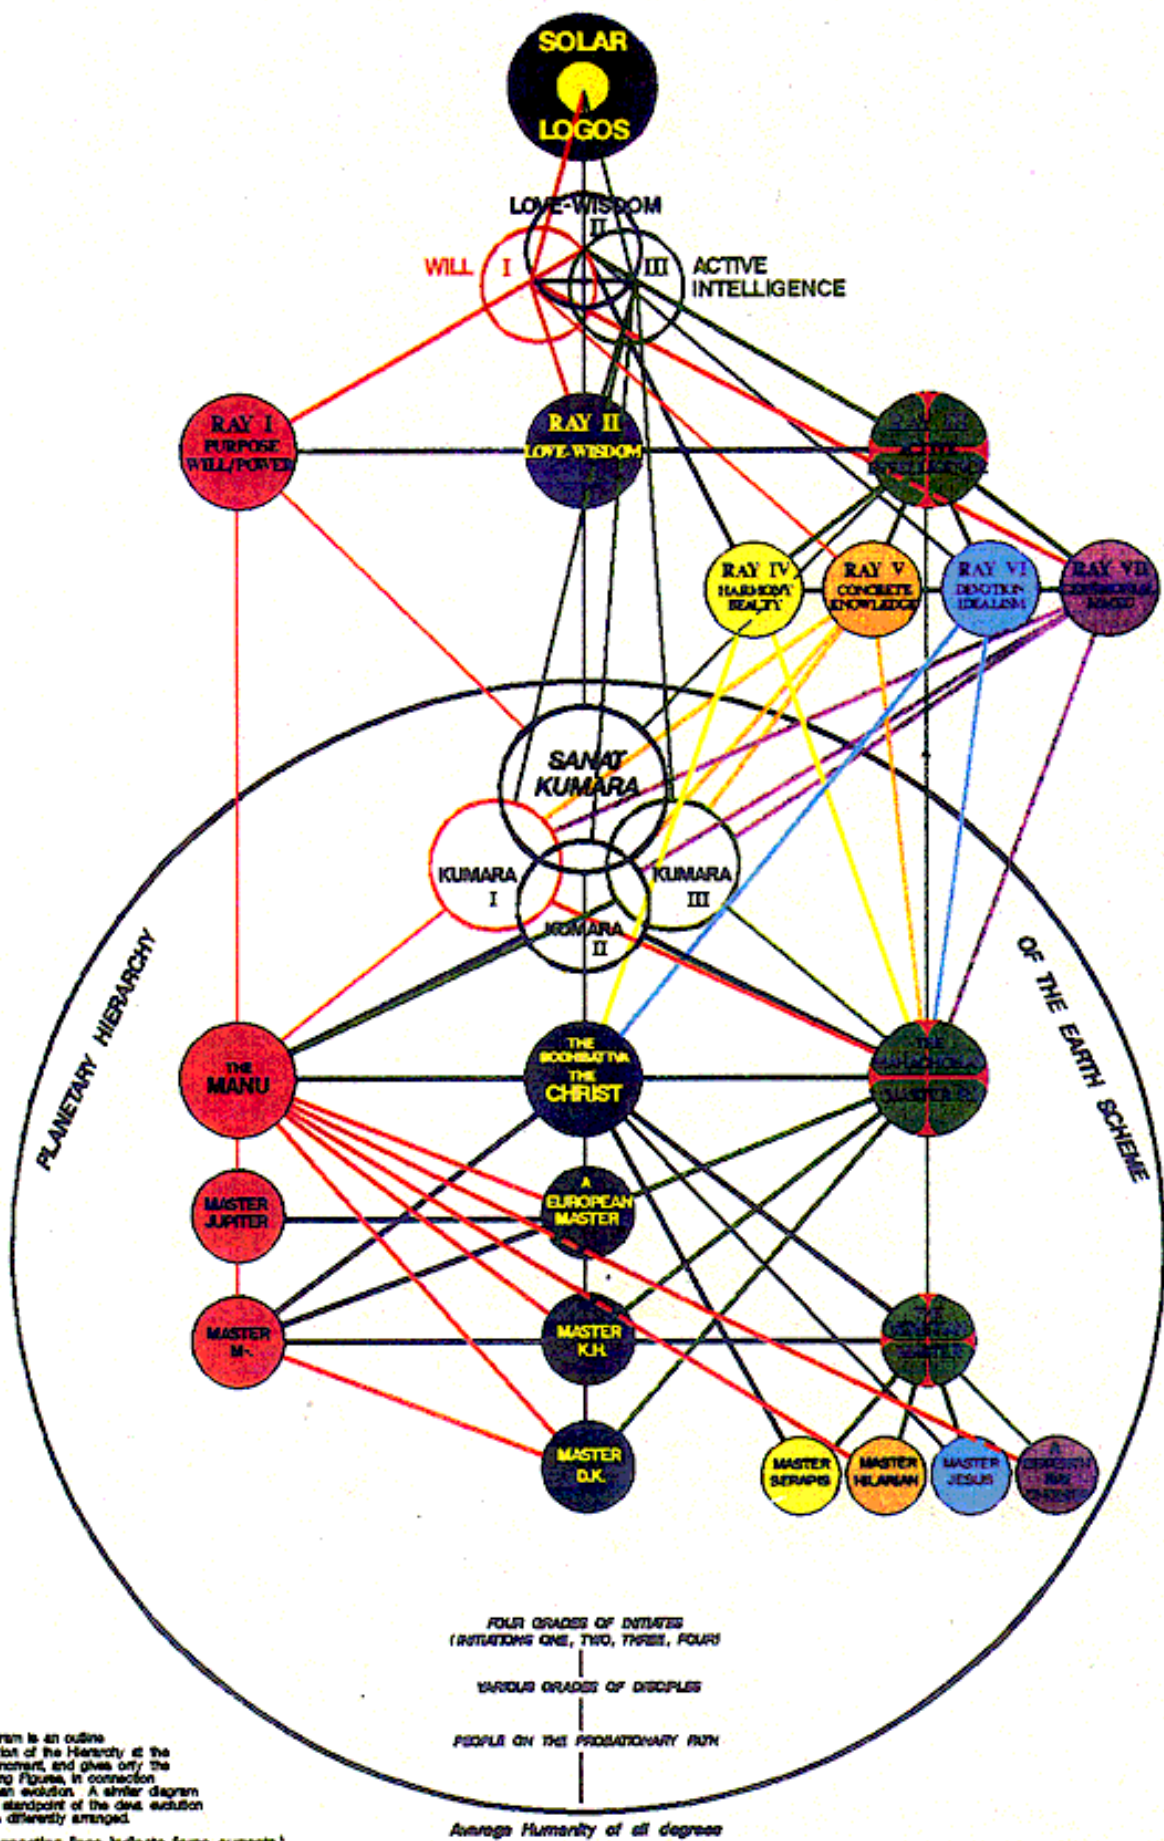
SOLAR LOGOS

LOVE-WISDOM
II
WILL I
III ACTIVE INTELLIGENCE

RAY I
PURPOSE
WILL/POWER

RAY II
LOVE-WISDOM

RAY III
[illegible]
INTELLIGENCE

RAY IV
HARMONY
BEAUTY

RAY V
CONCRETE
KNOWLEDGE

RAY VI
DEVOTION
IDEALISM

RAY VII
CEREMONIAL
MAGIC

SANAT KUMARA

KUMARA
I

KUMARA
III

KUMARA
II

PLANETARY HIERARCHY

OF THE EARTH SCHEME

THE MANU

THE BODHISATTVA
THE CHRIST

THE MAHACHOHAN
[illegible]

MASTER JUPITER

A EUROPEAN MASTER

MASTER M-

MASTER K.H.

THE VENETIAN MASTER

MASTER D.K.

MASTER SERAPIS

MASTER HILARION

MASTER JESUS

A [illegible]
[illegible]

FOUR GRADES OF INITIATES
(INITIATIONS ONE, TWO, THREE, FOUR)

VARIOUS GRADES OF DISCIPLES

PEOPLE ON THE PROBATIONARY PATH

Average Humanity of all degrees

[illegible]ram is an outline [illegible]ion of the Hierarchy at the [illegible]moment, and gives only the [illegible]ng Figures, in connection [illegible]an evolution. A similar diagram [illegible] standpoint of the deva evolution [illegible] differently arranged.

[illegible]